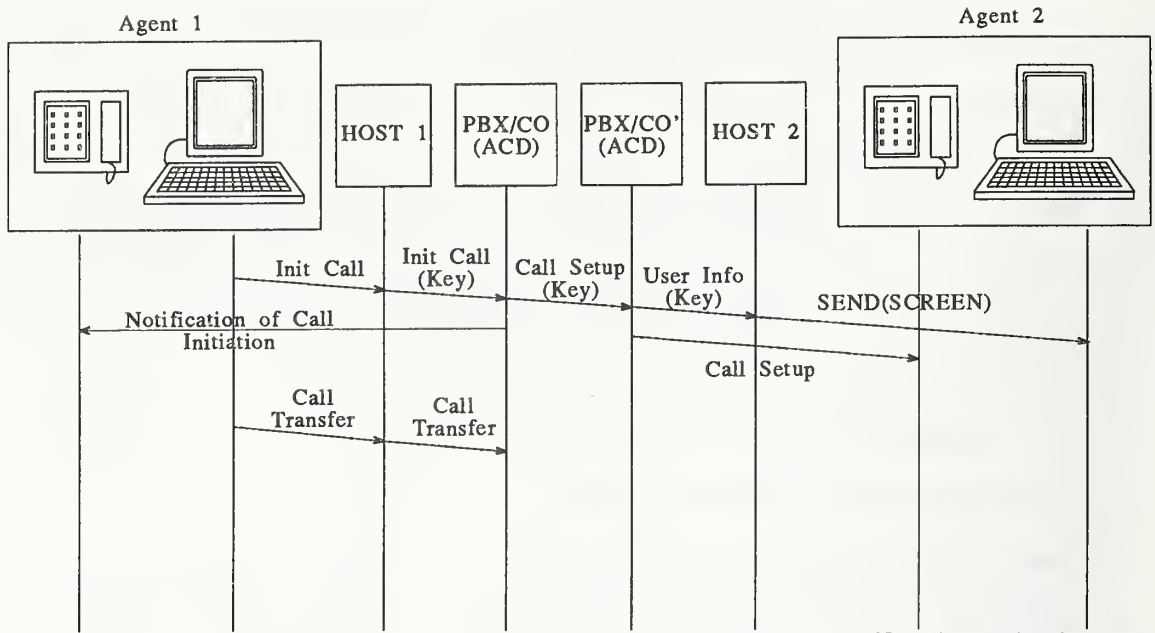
Agent 1

Agent 2

HOST 1

PBX/CO (ACD)

PBX/CO' (ACD)

HOST 2

Init Call

Init Call (Key)

Call Setup (Key)

User Info (Key)

SEND(SCREEN)

Notification of Call Initiation

Call Setup

Call Transfer

Call Transfer